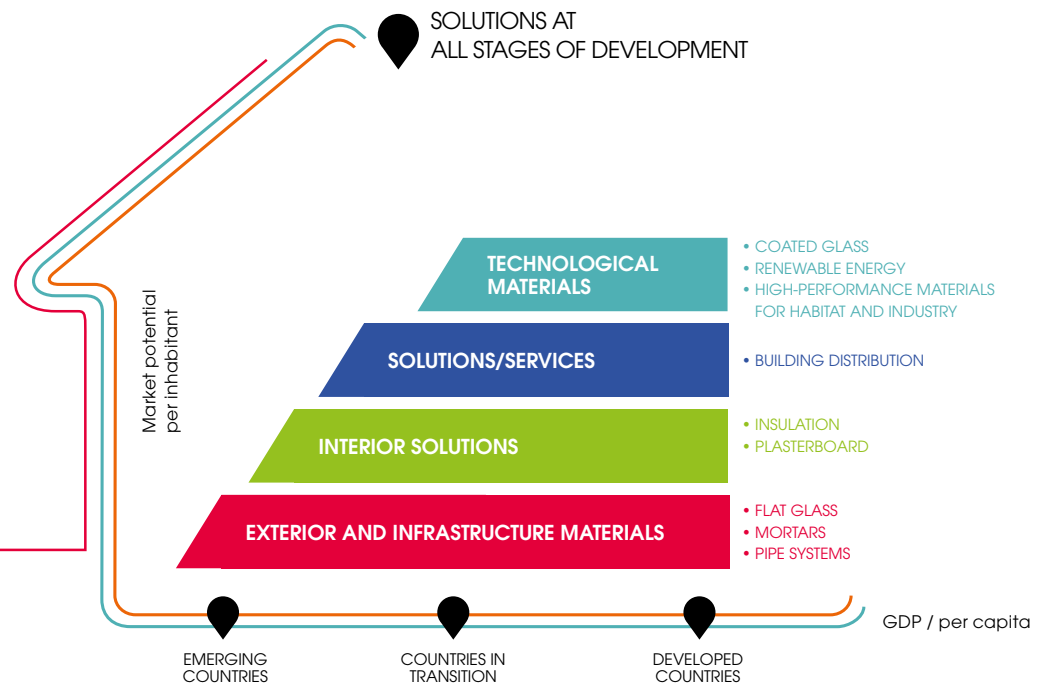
SOLUTIONS AT
ALL STAGES OF DEVELOPMENT

Market potential
per inhabitant

TECHNOLOGICAL
MATERIALS

• COATED GLASS
• RENEWABLE ENERGY
• HIGH-PERFORMANCE MATERIALS FOR HABITAT AND INDUSTRY

SOLUTIONS/SERVICES

• BUILDING DISTRIBUTION

INTERIOR SOLUTIONS

• INSULATION
• PLASTERBOARD

EXTERIOR AND INFRASTRUCTURE MATERIALS

• FLAT GLASS
• MORTARS
• PIPE SYSTEMS

GDP / per capita

EMERGING
COUNTRIES

COUNTRIES IN
TRANSITION

DEVELOPED
COUNTRIES